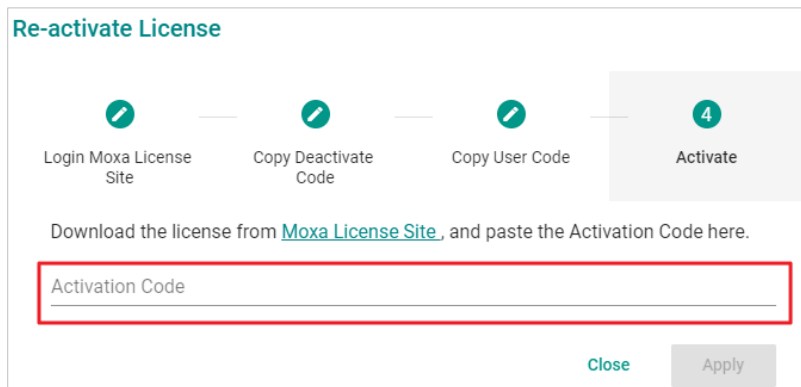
Re-activate License

Login Moxa License Site

Copy Deactivate Code

Copy User Code

4

Activate

Download the license from Moxa License Site , and paste the Activation Code here.

Activation Code

Close

Apply